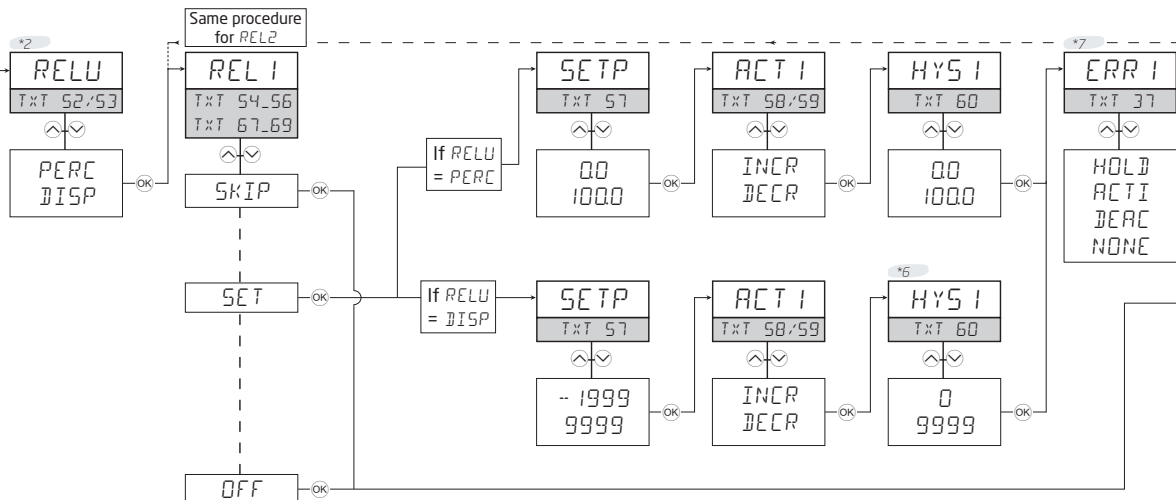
*2
RELU
TXT 52/53
PERC
DISP
OK

Same procedure for REL2

REL1
TXT 54_56
TXT 67_69
SKIP
OK
SET
OK
OFF
OK

If RELU = PERC
SETP
TXT 57
0.0
100.0
OK
ACT1
TXT 58/59
INCR
DECR
OK
HYS1
TXT 60
0.0
100.0
OK

If RELU = DISP
SETP
TXT 57
-1999
9999
OK
ACT1
TXT 58/59
INCR
DECR
OK
*6
HYS1
TXT 60
0
9999
OK

*7
ERR1
TXT 37
HOLD
ACTI
DEAC
NONE